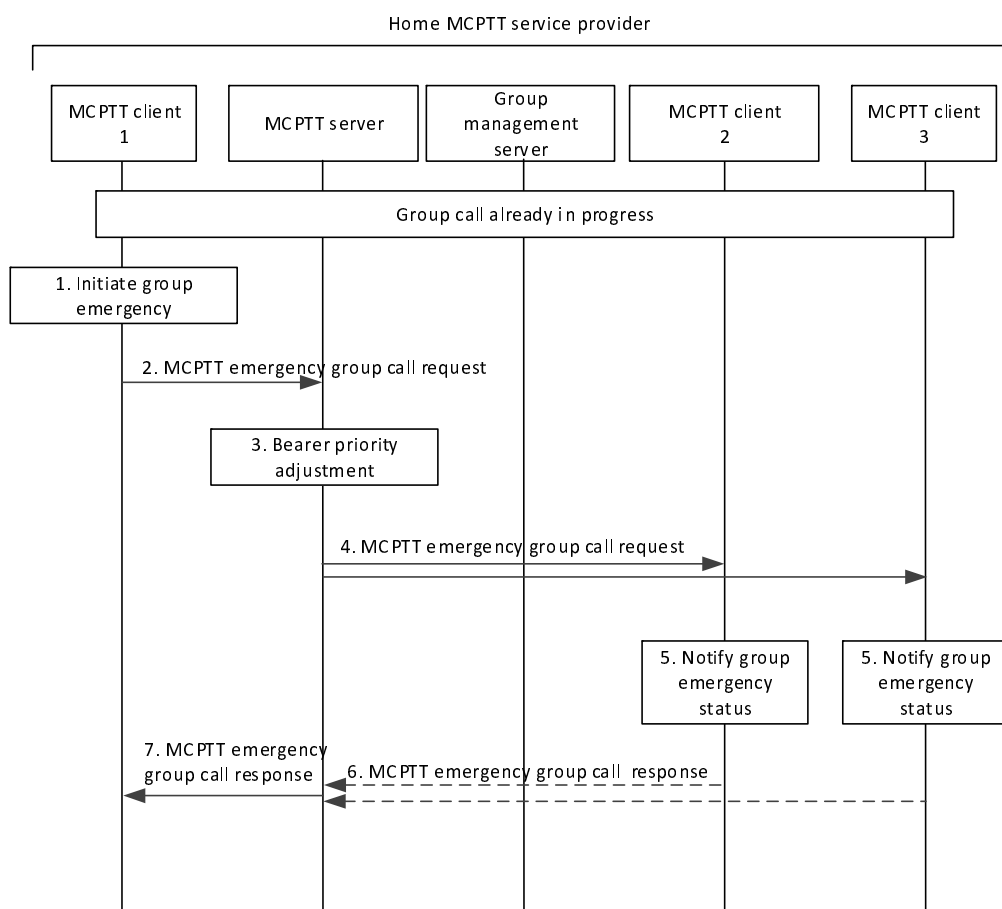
Home MCPTT service provider

MCPTT client 1

MCPTT server

Group management server

MCPTT client 2

MCPTT client 3

Group call already in progress

1. Initiate group emergency

2. MCPTT emergency group call request

3. Bearer priority adjustment

4. MCPTT emergency group call request

5. Notify group emergency status

5. Notify group emergency status

7. MCPTT emergency group call response

6. MCPTT emergency group call response